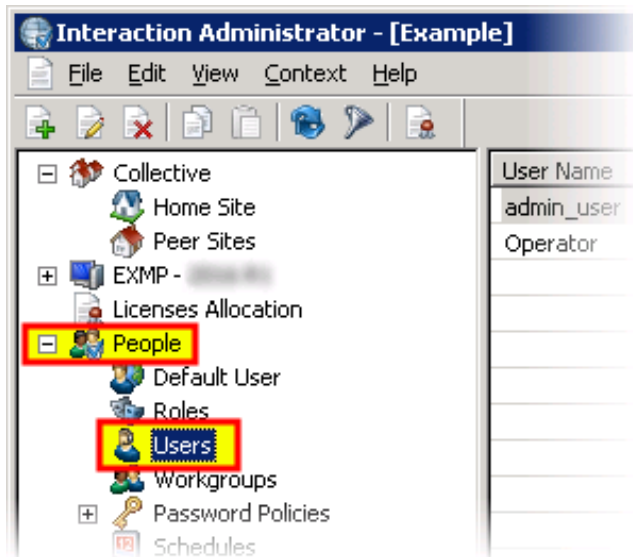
Interaction Administrator - [Example]

File Edit View Context Help

Collective
Home Site
Peer Sites
EXMP - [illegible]
Licenses Allocation
People
Default User
Roles
Users
Workgroups
Password Policies
Schedules

| User Name |
|---|
| admin_user |
| Operator |